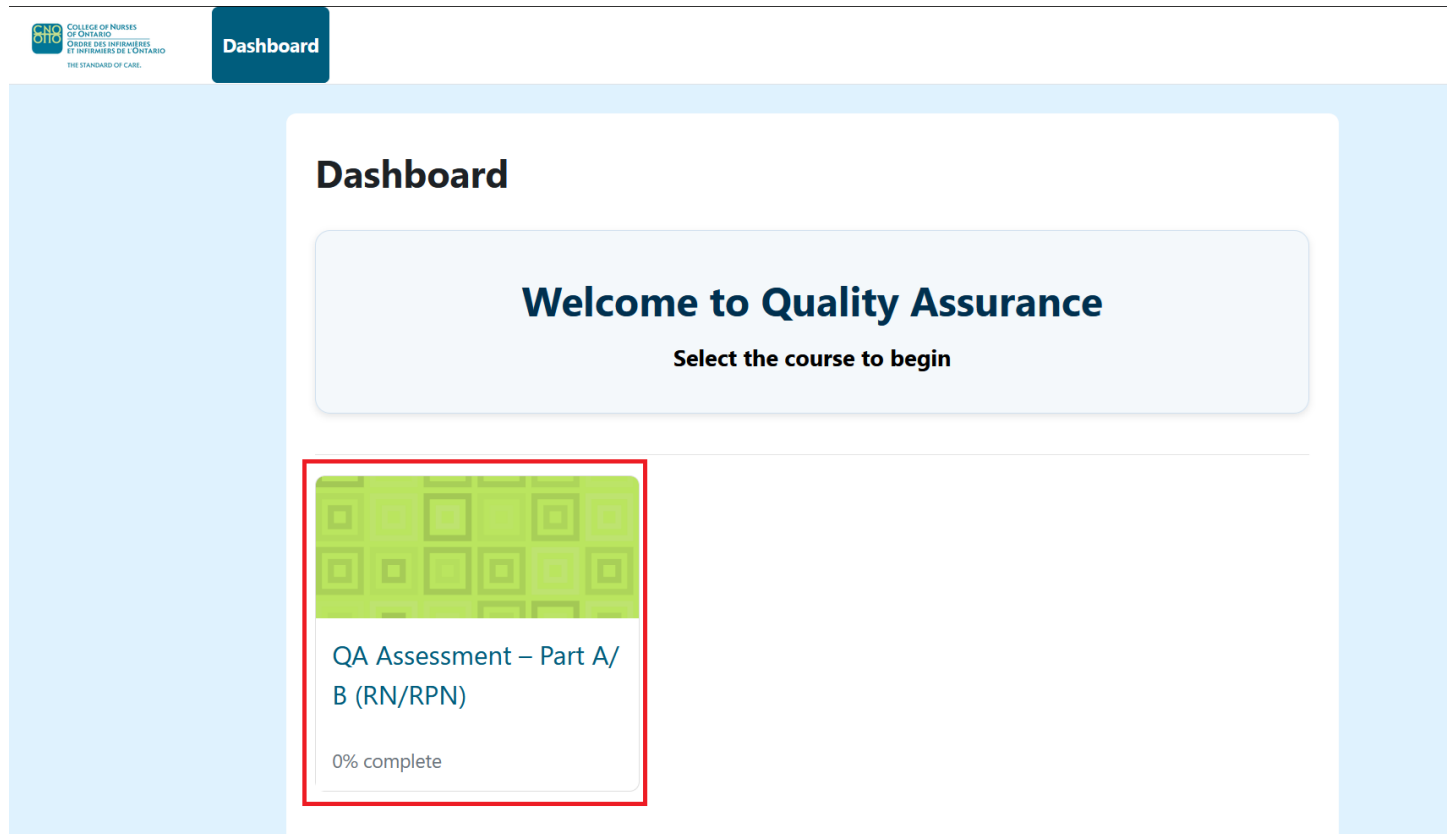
CNO OIIO
COLLEGE OF NURSES OF ONTARIO
ORDRE DES INFIRMIÈRES ET INFIRMIERS DE L'ONTARIO
THE STANDARD OF CARE.

Dashboard

Dashboard

Welcome to Quality Assurance

Select the course to begin

QA Assessment – Part A/B (RN/RPN)

0% complete